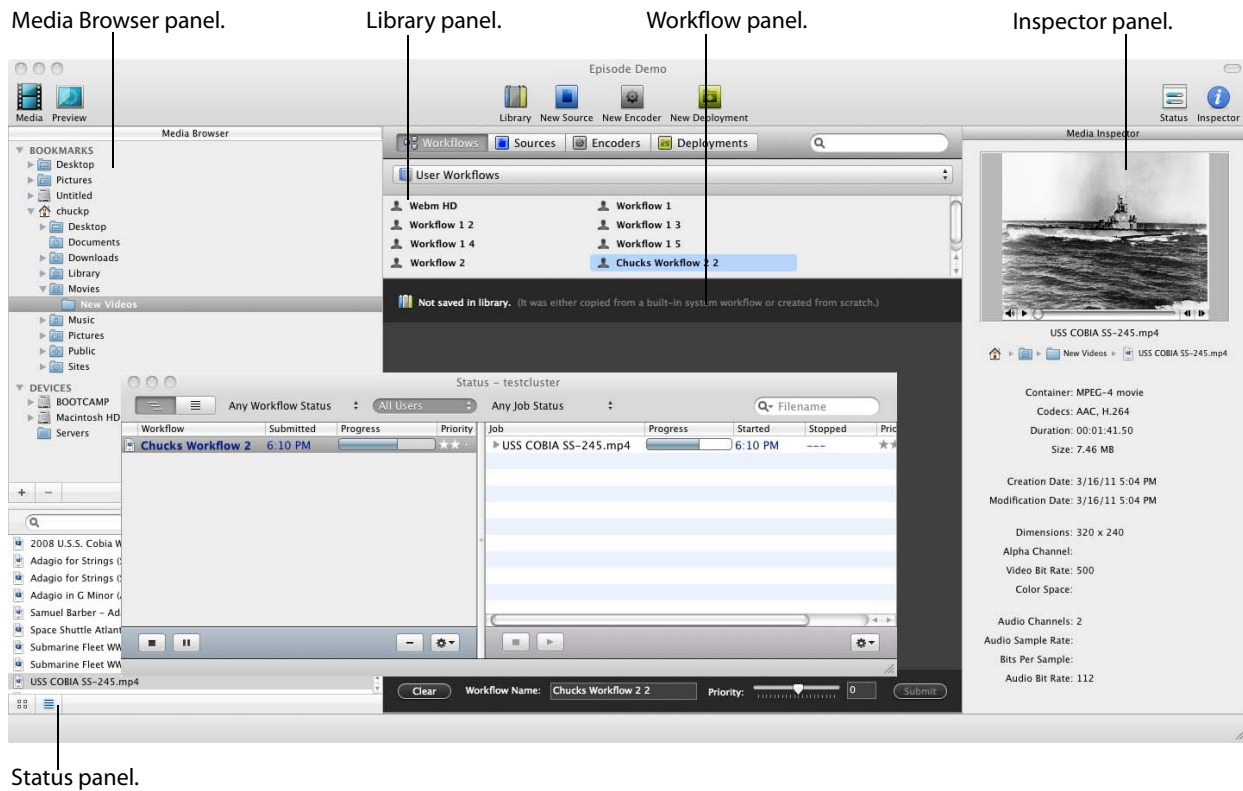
Media Browser panel.

Library panel.

Workflow panel.

Inspector panel.

Episode Demo

Media Preview

Library New Source New Encoder New Deployment

Status Inspector

Media Browser

BOOKMARKS
Desktop
Pictures
Untitled
chuckp
Desktop
Documents
Downloads
Library
Movies
New Videos
Music
Pictures
Public
Sites

DEVICES
BOOTCAMP
Macintosh HD
Servers

Workflows Sources Encoders Deployments

User Workflows

Webm HD
Workflow 1
Workflow 1 2
Workflow 1 3
Workflow 1 4
Workflow 1 5
Workflow 2
Chucks Workflow 2 2

Not saved in library. (It was either copied from a built-in system workflow or created from scratch.)

Media Inspector

USS COBIA SS-245.mp4

New Videos USS COBIA SS-245.mp4

Container: MPEG-4 movie
Codecs: AAC, H.264
Duration: 00:01:41.50
Size: 7.46 MB

Creation Date: 3/16/11 5:04 PM
Modification Date: 3/16/11 5:04 PM

Dimensions: 320 x 240
Alpha Channel:
Video Bit Rate: 500
Color Space:

Audio Channels: 2
Audio Sample Rate:
Bits Per Sample:
Audio Bit Rate: 112

Status – testcluster

Any Workflow Status All Users Any Job Status Filename

| Workflow | Submitted | Progress | Priority |
|---|---|---|---|
| Chucks Workflow 2 | 6:10 PM | | |

| Job | Progress | Started | Stopped | Pric |
|---|---|---|---|---|
| USS COBIA SS-245.mp4 | | 6:10 PM | --- | |

2008 U.S.S. Cobia W
Adagio for Strings (
Adagio for Strings (
Adagio in G Minor (
Samuel Barber - Ad
Space Shuttle Atlant
Submarine Fleet WW
Submarine Fleet WW
USS COBIA SS-245.mp4

Clear Workflow Name: Chucks Workflow 2 2 Priority: 0 Submit

Status panel.